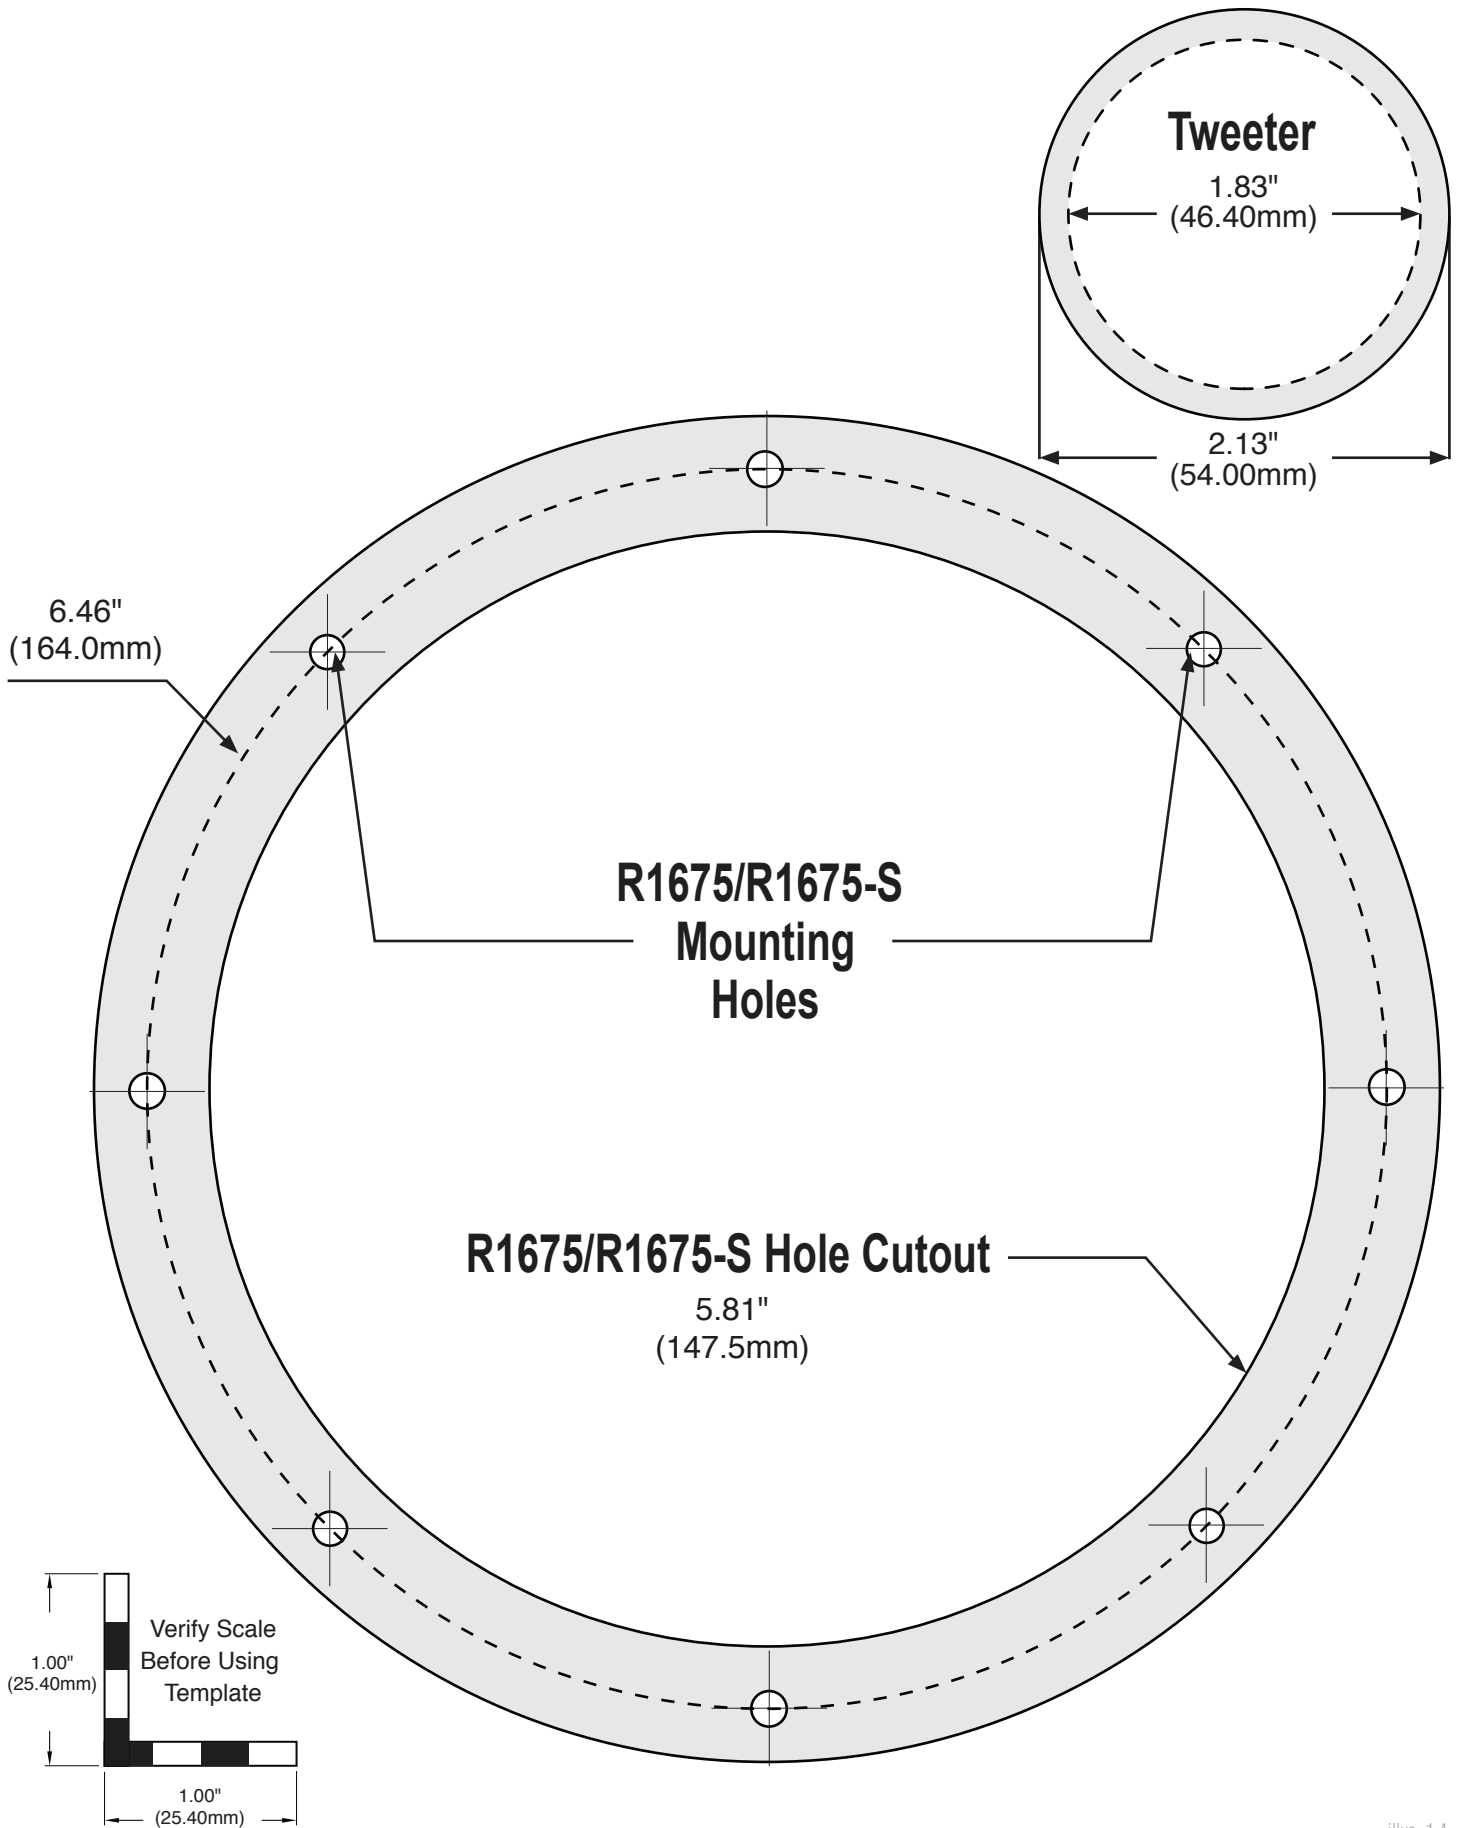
Tweeter
1.83"
(46.40mm)

2.13"
(54.00mm)

6.46"
(164.0mm)

R1675/R1675-S
Mounting
Holes

R1675/R1675-S Hole Cutout
5.81"
(147.5mm)

1.00"
(25.40mm)

Verify Scale
Before Using
Template

1.00"
(25.40mm)

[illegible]